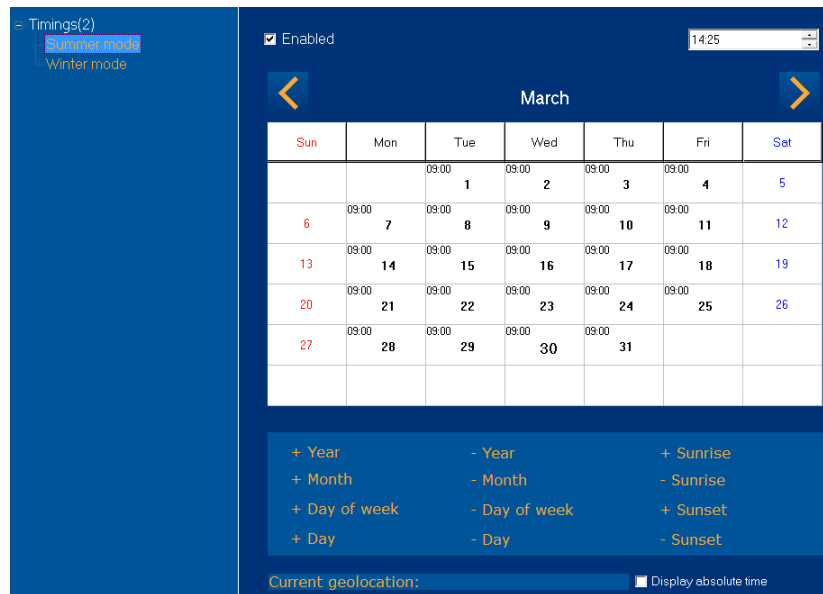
Timings(2)
Summer mode
Winter mode

Enabled

14:25

March

| Sun | Mon | Tue | Wed | Thu | Fri | Sat |
|---|---|---|---|---|---|---|
| | | 09:00 1 | 09:00 2 | 09:00 3 | 09:00 4 | 5 |
| 6 | 09:00 7 | 09:00 8 | 09:00 9 | 09:00 10 | 09:00 11 | 12 |
| 13 | 09:00 14 | 09:00 15 | 09:00 16 | 09:00 17 | 09:00 18 | 19 |
| 20 | 09:00 21 | 09:00 22 | 09:00 23 | 09:00 24 | 09:00 25 | 26 |
| 27 | 09:00 28 | 09:00 29 | 09:00 30 | 09:00 31 | | |
| | | | | | | |

+ Year
+ Month
+ Day of week
+ Day

- Year
- Month
- Day of week
- Day

+ Sunrise
- Sunrise
+ Sunset
- Sunset

Current geolocation:

Display absolute time